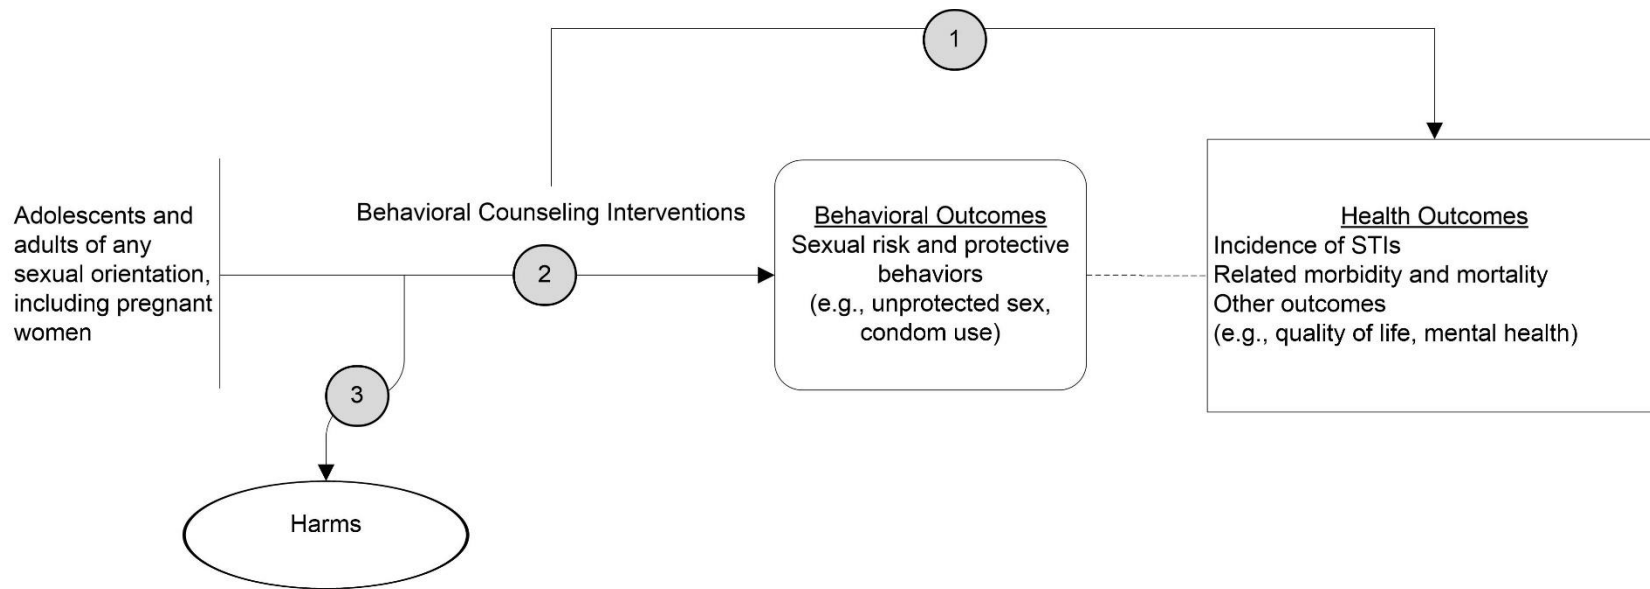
1

Adolescents and adults of any sexual orientation, including pregnant women

Behavioral Counseling Interventions

2

Behavioral Outcomes
Sexual risk and protective behaviors
(e.g., unprotected sex, condom use)

Health Outcomes
Incidence of STIs
Related morbidity and mortality
Other outcomes
(e.g., quality of life, mental health)

3

Harms